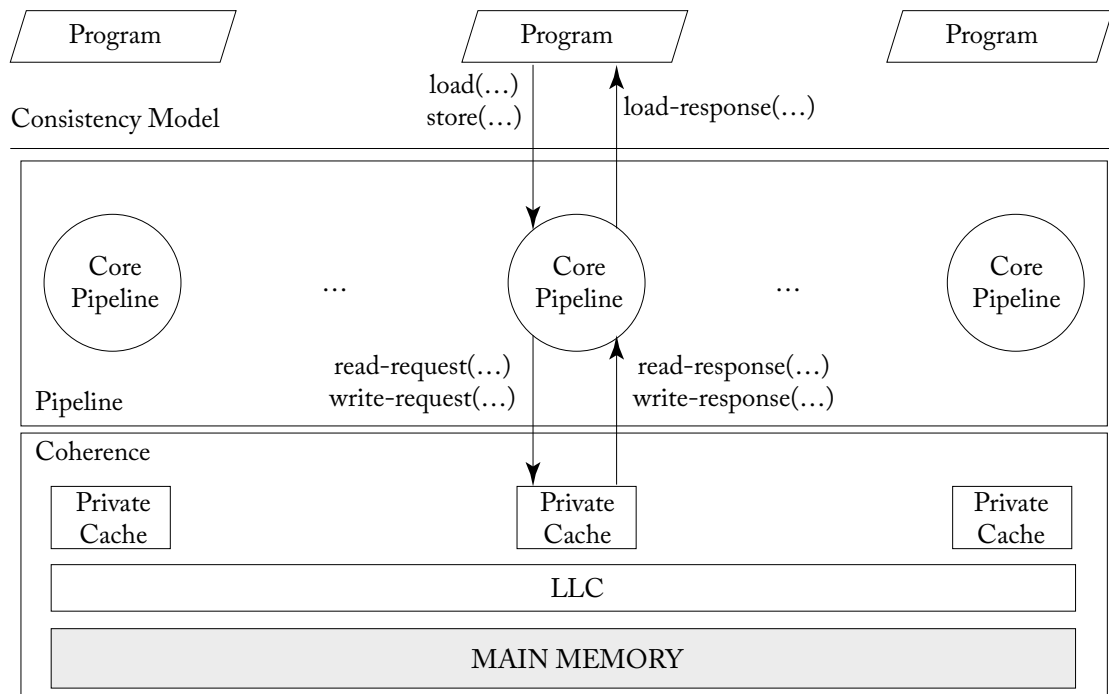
Program

Program

Program

load(…)
store(…)

load-response(…)

Consistency Model

Core Pipeline

…

Core Pipeline

…

Core Pipeline

read-request(…)
write-request(…)

read-response(…)
write-response(…)

Pipeline

Coherence

Private Cache

Private Cache

Private Cache

LLC

MAIN MEMORY